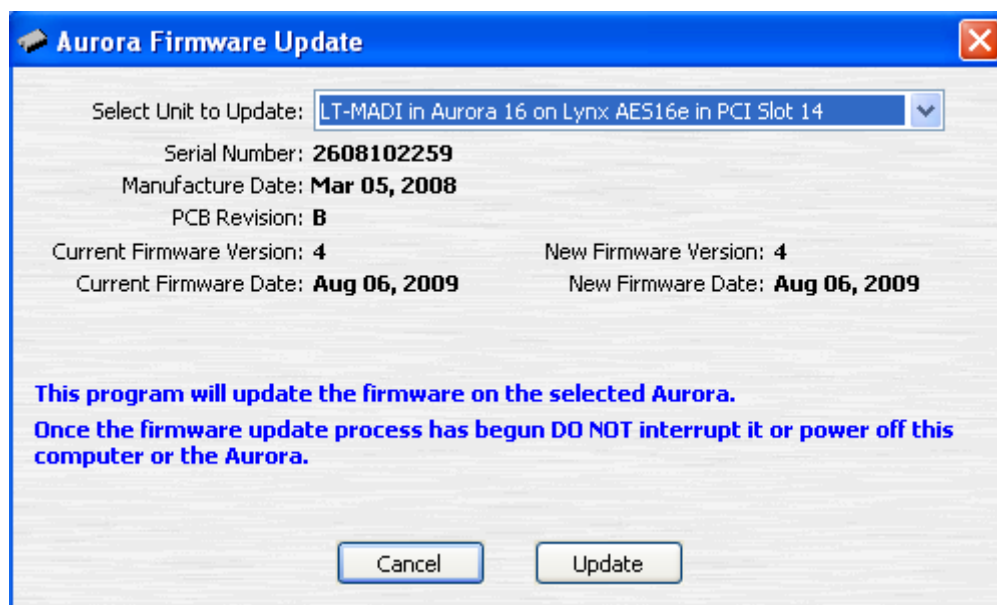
Aurora Firmware Update

Select Unit to Update: LT-MADI in Aurora 16 on Lynx AES16e in PCI Slot 14

Serial Number: 2608102259
Manufacture Date: Mar 05, 2008
PCB Revision: B
Current Firmware Version: 4
Current Firmware Date: Aug 06, 2009

New Firmware Version: 4
New Firmware Date: Aug 06, 2009

This program will update the firmware on the selected Aurora.

Once the firmware update process has begun DO NOT interrupt it or power off this computer or the Aurora.

Cancel
Update